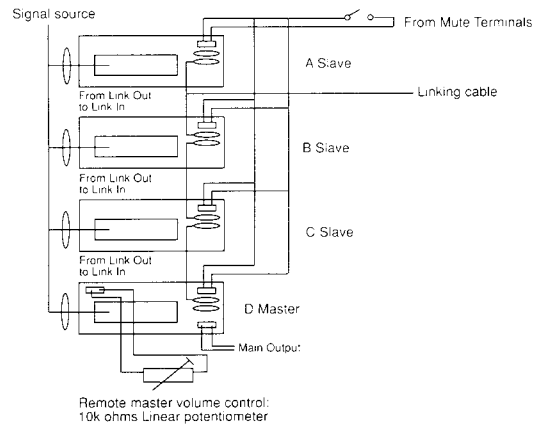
Signal source

From Mute Terminals

A Slave

From Link Out to Link In

Linking cable

B Slave

From Link Out to Link In

C Slave

From Link Out to Link In

D Master

Main Output

Remote master volume control: 10k ohms Linear potentiometer